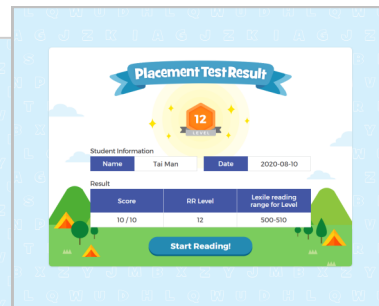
Placement Test Result

12
LEVEL

Student Information

| Name | Tai Man | Date | 2020-08-10 |
|---|---|---|---|

Result

| Score | RR Level | Lexile reading range for Level |
|---|---|---|
| 10 / 10 | 12 | 500-510 |

Start Reading!